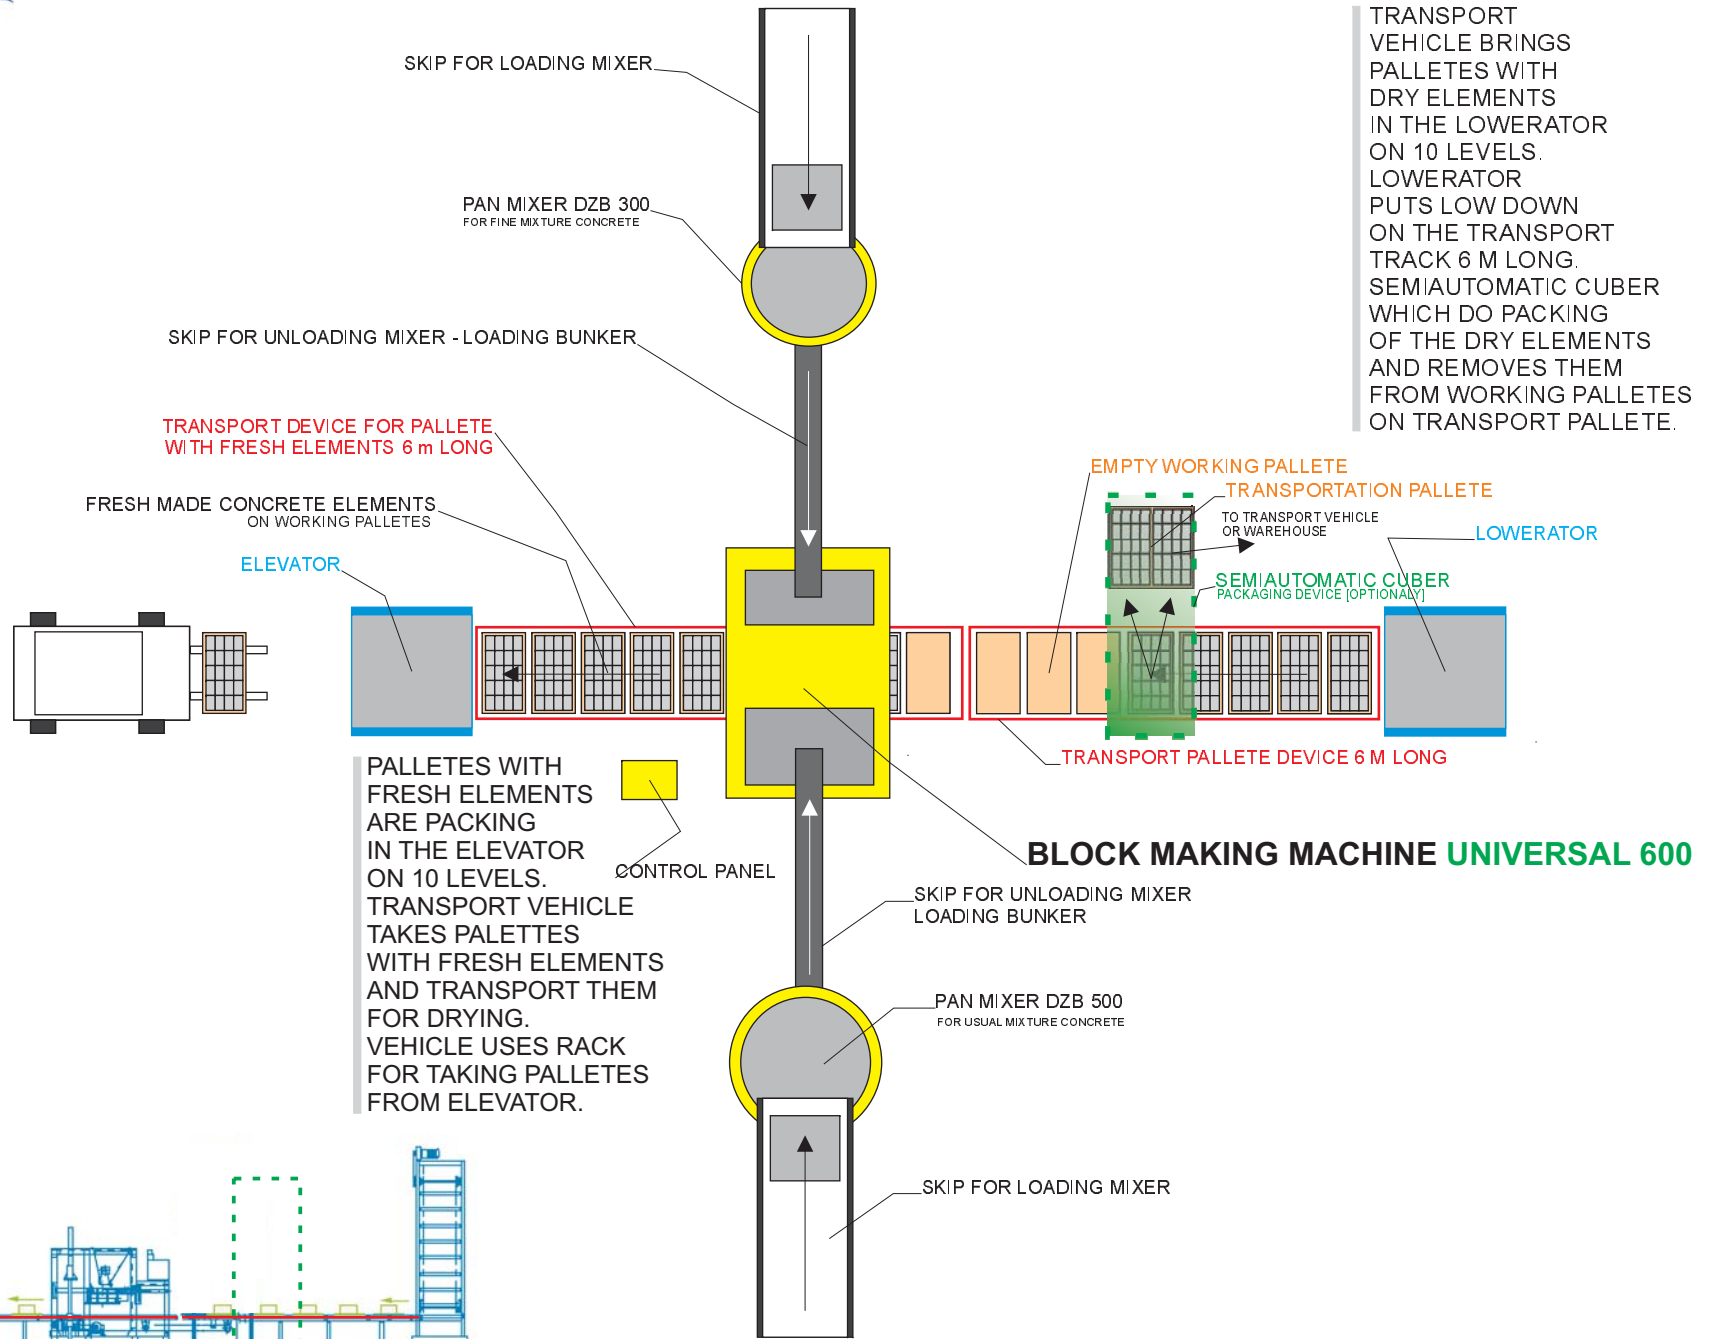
SKIP FOR LOADING MIXER

PAN MIXER DZB 300
FOR FINE MIXTURE CONCRETE

SKIP FOR UNLOADING MIXER - LOADING BUNKER

TRANSPORT DEVICE FOR PALLETE
WITH FRESH ELEMENTS 6 m LONG

FRESH MADE CONCRETE ELEMENTS
ON WORKING PALLETES

ELEVATOR

TRANSPORT VEHICLE BRINGS PALLETES WITH DRY ELEMENTS IN THE LOWERATOR ON 10 LEVELS. LOWERATOR PUTS LOW DOWN ON THE TRANSPORT TRACK 6 M LONG. SEMIAUTOMATIC CUBER WHICH DO PACKING OF THE DRY ELEMENTS AND REMOVES THEM FROM WORKING PALLETES ON TRANSPORT PALLETE.

EMPTY WORKING PALLETE

TRANSPORTATION PALLETE

TO TRANSPORT VEHICLE OR WAREHOUSE

LOWERATOR

SEMIAUTOMATIC CUBER
PACKAGING DEVICE [OPTIONALY]

TRANSPORT PALLETE DEVICE 6 M LONG

PALLETES WITH FRESH ELEMENTS ARE PACKING IN THE ELEVATOR ON 10 LEVELS. TRANSPORT VEHICLE TAKES PALETTES WITH FRESH ELEMENTS AND TRANSPORT THEM FOR DRYING. VEHICLE USES RACK FOR TAKING PALLETES FROM ELEVATOR.

CONTROL PANEL

BLOCK MAKING MACHINE UNIVERSAL 600

SKIP FOR UNLOADING MIXER
LOADING BUNKER

PAN MIXER DZB 500
FOR USUAL MIXTURE CONCRETE

SKIP FOR LOADING MIXER